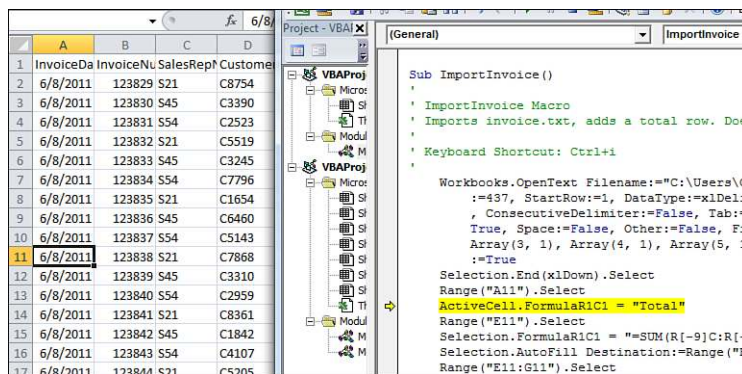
$f_x$ 6/8/

| | A | B | C | D |
|---|---|---|---|---|
| 1 | InvoiceDa | InvoiceNu | SalesRepN | Custome |
| 2 | 6/8/2011 | 123829 | S21 | C8754 |
| 3 | 6/8/2011 | 123830 | S45 | C3390 |
| 4 | 6/8/2011 | 123831 | S54 | C2523 |
| 5 | 6/8/2011 | 123832 | S21 | C5519 |
| 6 | 6/8/2011 | 123833 | S45 | C3245 |
| 7 | 6/8/2011 | 123834 | S54 | C7796 |
| 8 | 6/8/2011 | 123835 | S21 | C1654 |
| 9 | 6/8/2011 | 123836 | S45 | C6460 |
| 10 | 6/8/2011 | 123837 | S54 | C5143 |
| 11 | 6/8/2011 | 123838 | S21 | C7868 |
| 12 | 6/8/2011 | 123839 | S45 | C3310 |
| 13 | 6/8/2011 | 123840 | S54 | C2959 |
| 14 | 6/8/2011 | 123841 | S21 | C8361 |
| 15 | 6/8/2011 | 123842 | S45 | C1842 |
| 16 | 6/8/2011 | 123843 | S54 | C4107 |
| 17 | 6/8/2011 | 123844 | S21 | C5205 |

Project - VBAI

VBAProj
Micros
Sh
Th
Modul
M
VBAProj
Micros
Sh
Sh
Sh
Sh
Sh
Sh
Th
Modul
M
M

(General)
ImportInvoice

Sub ImportInvoice()
'
' ImportInvoice Macro
' Imports invoice.txt, adds a total row. Do
'
' Keyboard Shortcut: Ctrl+i
'
    Workbooks.OpenText Filename:="C:\Users\(
        :=437, StartRow:=1, DataType:=xlDel
        , ConsecutiveDelimiter:=False, Tab:=
        True, Space:=False, Other:=False, F
        Array(3, 1), Array(4, 1), Array(5,
        :=True
    Selection.End(xlDown).Select
    Range("A11").Select
    ActiveCell.FormulaR1C1 = "Total"
    Range("E11").Select
    Selection.FormulaR1C1 = "=SUM(R[-9]C:R[
    Selection.AutoFill Destination:=Range("
    Range("E11:G11").Select